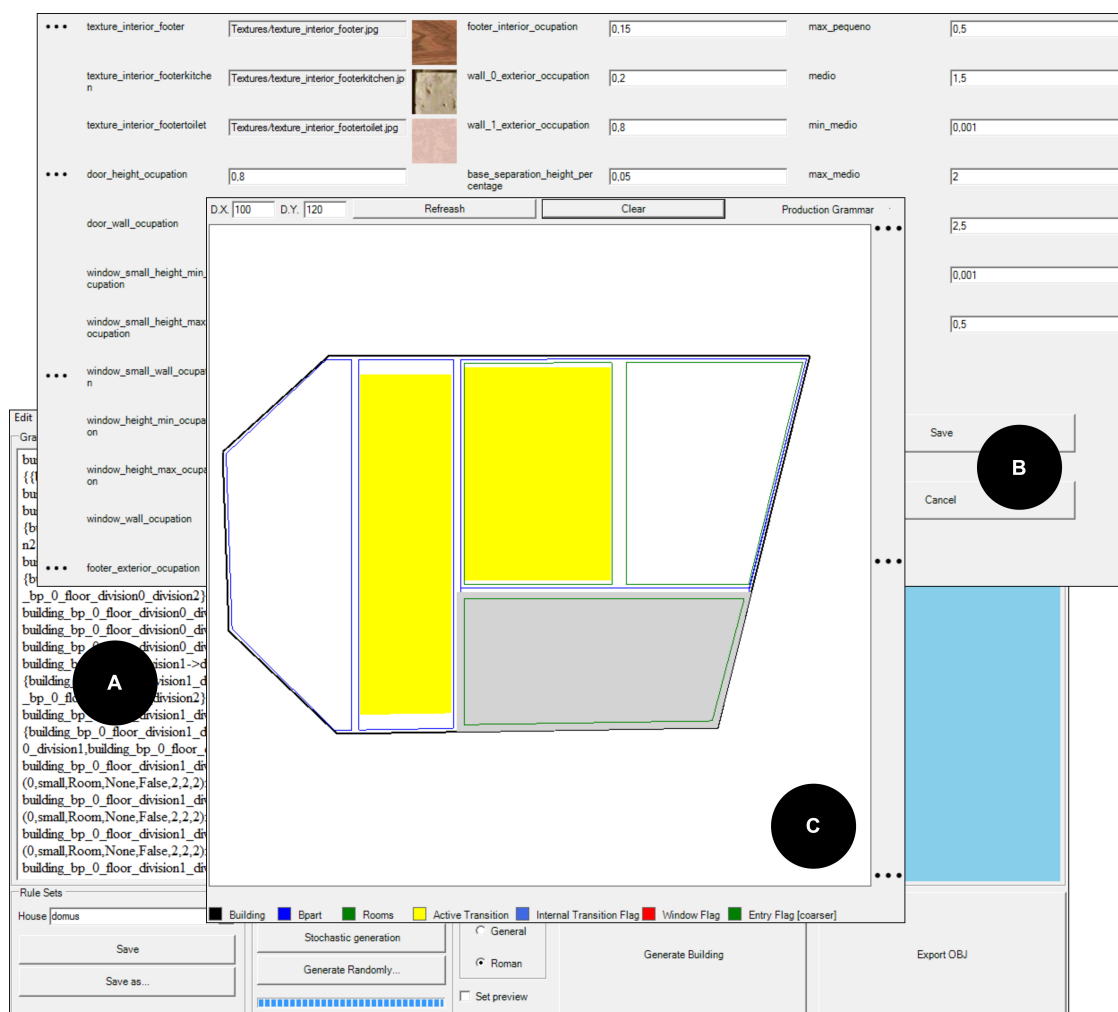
texture_interior_footer | Textures/texture_interior_footer.jpg | footer_interior_ocupation | 0,15 | max_pequeno | 0,5

texture_interior_footerkitchen | Textures/texture_interior_footerkitchen.jp | wall_0_exterior_occupation | 0,2 | medio | 1,5

texture_interior_footertoilet | Textures/texture_interior_footertoilet.jpg | wall_1_exterior_occupation | 0,8 | min_medio | 0,001

door_height_ocupation | 0,8 | base_separation_height_percentage | 0,05 | max_medio | 2

door_wall_ocupation

2,5

window_small_height_min_ocupation

0,001

window_small_height_max_ocupation

0,5

window_small_wall_ocupation

window_height_min_ocupation

window_height_max_ocupation

window_wall_ocupation

footer_exterior_ocupation

Save

Cancel

B

D.X. 100 D.Y. 120 Refreash Clear Production Grammar

Edit

Gra

bui
{{
bui
bui
{b
n2
bui
{b
_bp_0_floor_division0_division2}
building_bp_0_floor_division0_di
building_bp_0_floor_division0_di
building_bp_0_floor_division0_di
building_b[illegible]ivision1->d
{building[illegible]vision1_d
_bp_0_flo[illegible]division2}
building_bp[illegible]division1_di
{building_bp_0_floor_division1_d
0_division1,building_bp_0_floor_
building_bp_0_floor_division1_di
(0,small,Room,None,False,2,2,2)
building_bp_0_floor_division1_di
(0,small,Room,None,False,2,2,2)
building_bp_0_floor_division1_di
(0,small,Room,None,False,2,2,2)
building_bp_0_floor_division1_di

A

C

Building Bpart Rooms Active Transition Internal Transition Flag Window Flag Entry Flag [coarser]

Rule Sets

House domus

Save

Save as...

Stochastic generation

Generate Randomly...

General

Roman

Set preview

Generate Building

Export OBJ